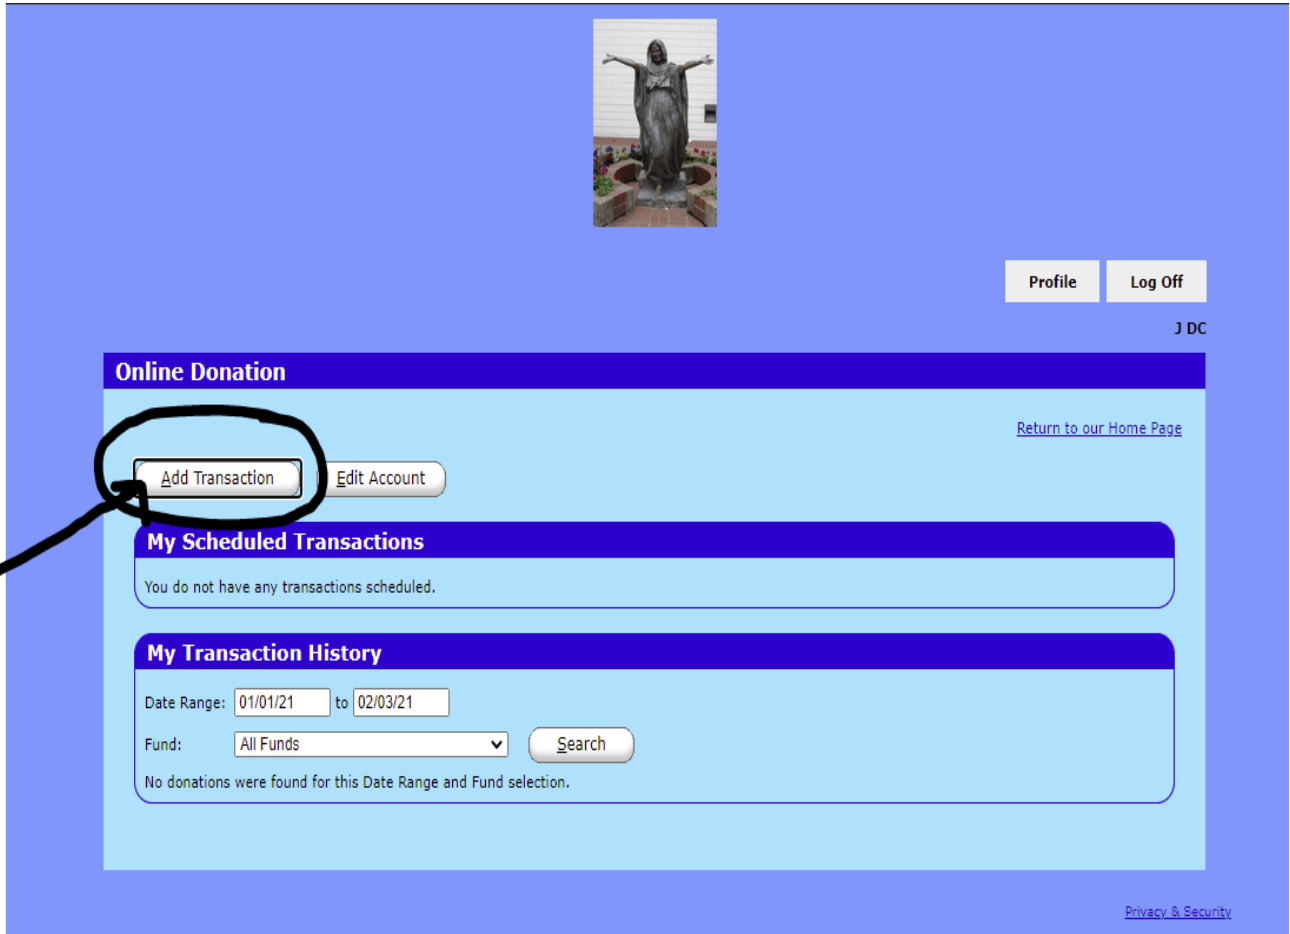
Profile

Log Off

J DC

Online Donation

Return to our Home Page

Add Transaction

Edit Account

My Scheduled Transactions

You do not have any transactions scheduled.

My Transaction History

Date Range: 01/01/21 to 02/03/21

Fund: All Funds

Search

No donations were found for this Date Range and Fund selection.

Privacy & Security